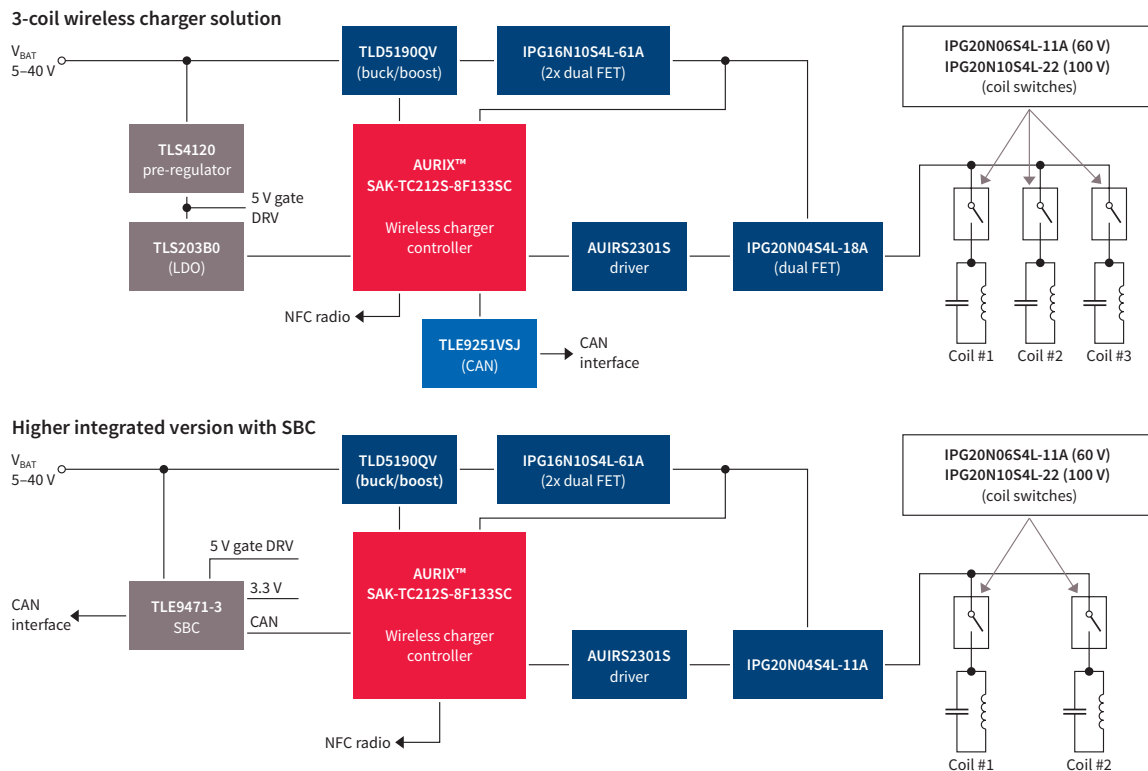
3-coil wireless charger solution

$V_{BAT}$
5–40 V

TLD5190QV
(buck/boost)

IPG16N10S4L-61A
(2x dual FET)

IPG20N06S4L-11A (60 V)
IPG20N10S4L-22 (100 V)
(coil switches)

TLS4120
pre-regulator

5 V gate DRV

TLS203B0
(LDO)

AURIX™
SAK-TC212S-8F133SC

Wireless charger controller

AUIRS2301S
driver

IPG20N04S4L-18A
(dual FET)

NFC radio

TLE9251VSJ
(CAN)

CAN interface

Coil #1
Coil #2
Coil #3

Higher integrated version with SBC

$V_{BAT}$
5–40 V

TLD5190QV
(buck/boost)

IPG16N10S4L-61A
(2x dual FET)

IPG20N06S4L-11A (60 V)
IPG20N10S4L-22 (100 V)
(coil switches)

5 V gate DRV

3.3 V

CAN interface

TLE9471-3
SBC

CAN

AURIX™
SAK-TC212S-8F133SC

Wireless charger controller

AUIRS2301S
driver

IPG20N04S4L-11A

NFC radio

Coil #1
Coil #2